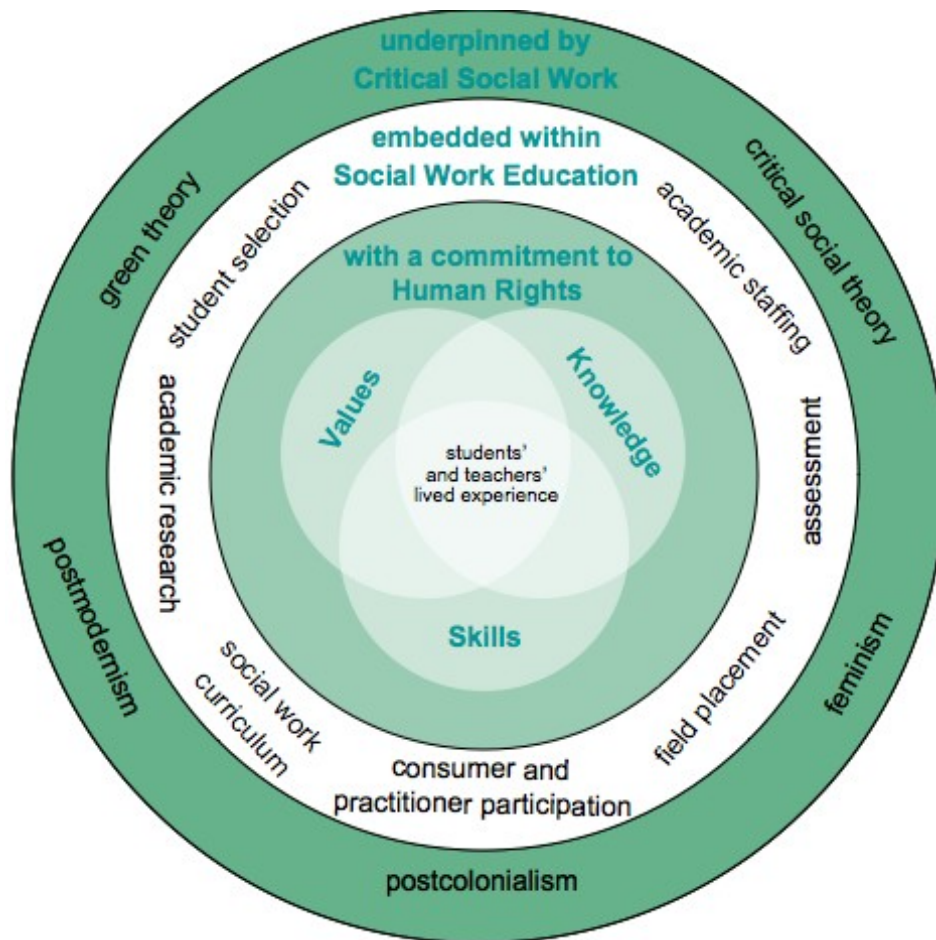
underpinned by
Critical Social Work

embedded within
Social Work Education

with a commitment to
Human Rights

green theory

critical social theory

student selection

academic staffing

academic research

assessment

Values

Knowledge

students' and teachers' lived experience

Skills

postmodernism

feminism

social work curriculum

field placement

consumer and practitioner participation

postcolonialism